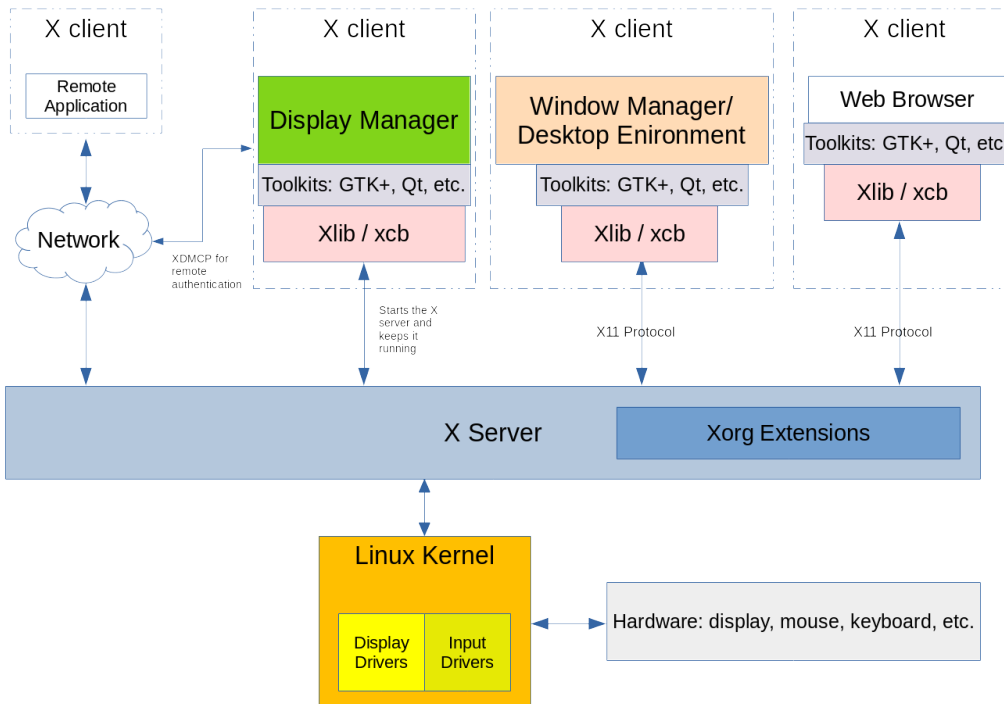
X client

Remote Application

X client

Display Manager

Toolkits: GTK+, Qt, etc.

Xlib / xcb

X client

Window Manager/ Desktop Enironment

Toolkits: GTK+, Qt, etc.

Xlib / xcb

X client

Web Browser

Toolkits: GTK+, Qt, etc

Xlib / xcb

Network

XDMCP for remote authentication

Starts the X server and keeps it running

X11 Protocol

X11 Protocol

X Server

Xorg Extensions

Linux Kernel

Display Drivers

Input Drivers

Hardware: display, mouse, keyboard, etc.